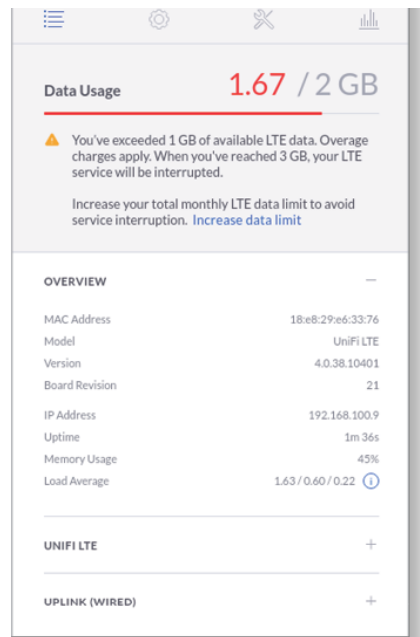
Data Usage 1.67 / 2 GB

You've exceeded 1 GB of available LTE data. Overage charges apply. When you've reached 3 GB, your LTE service will be interrupted.

Increase your total monthly LTE data limit to avoid service interruption. Increase data limit

OVERVIEW —

| | |
|---|---|
| MAC Address | 18:e8:29:e6:33:76 |
| Model | UniFi LTE |
| Version | 4.0.38.10401 |
| Board Revision | 21 |
| IP Address | 192.168.100.9 |
| Uptime | 1m 36s |
| Memory Usage | 45% |
| Load Average | 1.63 / 0.60 / 0.22 |

UNIFI LTE +

UPLINK (WIRED) +